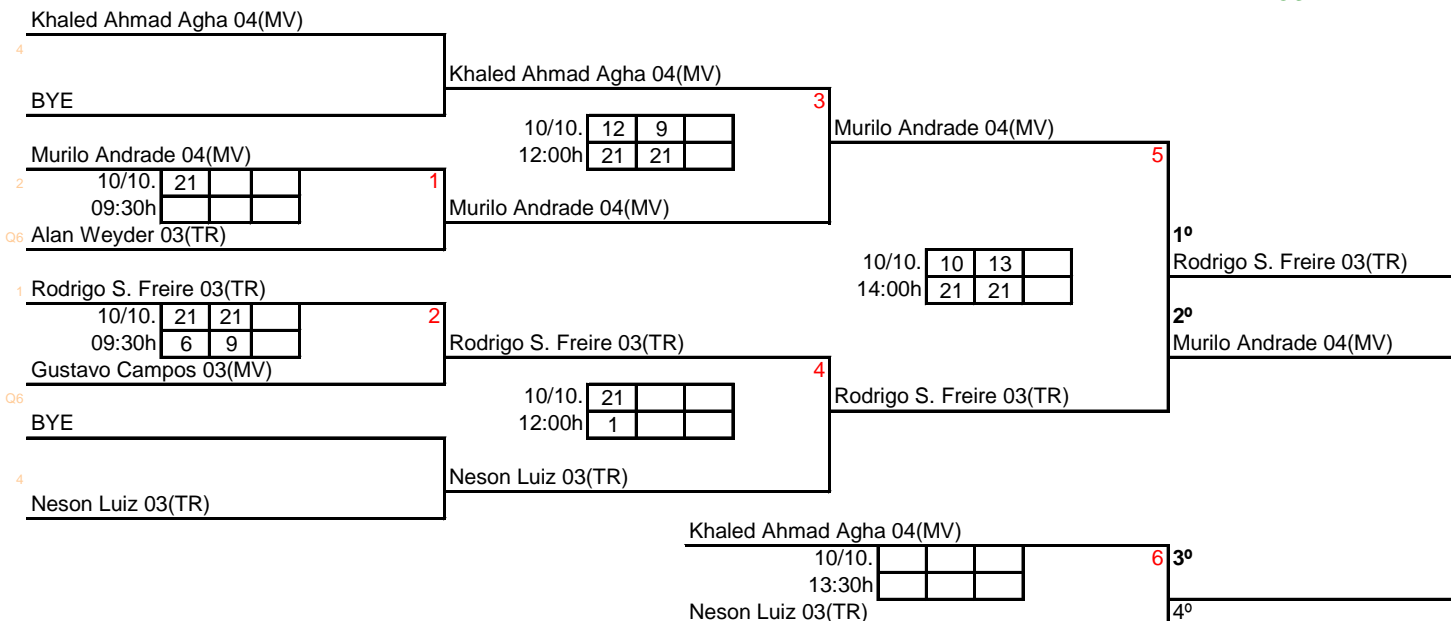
Khaled Ahmad Agha 04(MV)
4
BYE

Khaled Ahmad Agha 04(MV)
3
10/10. 12 9
12:00h 21 21

Murilo Andrade 04(MV)
2
10/10. 21
09:30h
1
Q6 Alan Weyder 03(TR)

Murilo Andrade 04(MV)

Murilo Andrade 04(MV)
5

1 Rodrigo S. Freire 03(TR)
10/10. 21 21
09:30h 6 9
2
Gustavo Campos 03(MV)

Rodrigo S. Freire 03(TR)
4
10/10. 21
12:00h 1

Q6
BYE
4
Neson Luiz 03(TR)

Neson Luiz 03(TR)

Rodrigo S. Freire 03(TR)

10/10. 10 13
14:00h 21 21

1º
Rodrigo S. Freire 03(TR)
2º
Murilo Andrade 04(MV)

Khaled Ahmad Agha 04(MV)
10/10.
13:30h
Neson Luiz 03(TR)
6 3º
4º